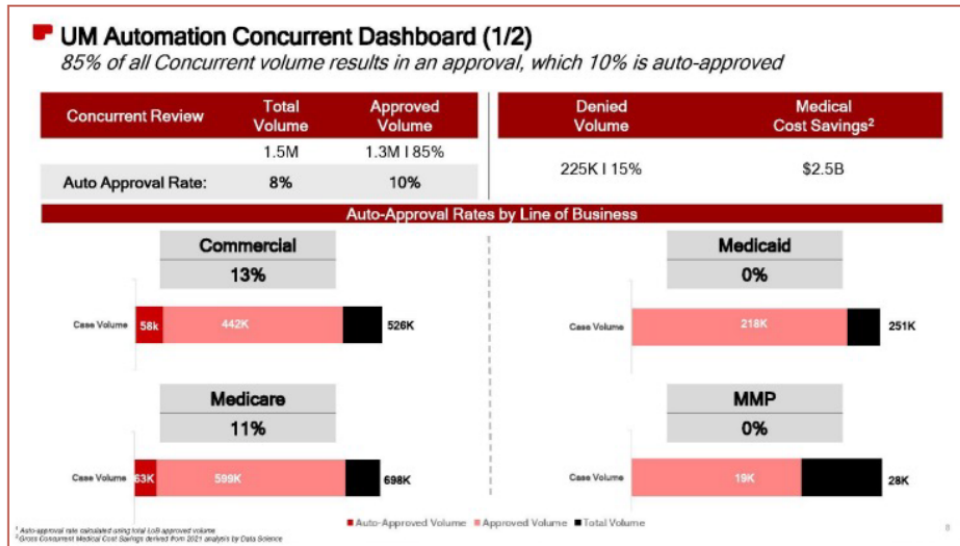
UM Automation Concurrent Dashboard (1/2)

85% of all Concurrent volume results in an approval, which 10% is auto-approved

| Concurrent Review | Total Volume | Approved Volume |
|---|---|---|
| | 1.5M | 1.3M I 85% |
| Auto Approval Rate: | 8% | 10% |

| Denied Volume | Medical Cost Savings$^2$ |
|---|---|
| 225K I 15% | $2.5B |

Auto-Approval Rates by Line of Business

Commercial
13%
Case Volume 58k 442K 526K

Medicaid
0%
Case Volume 218K 251K

Medicare
11%
Case Volume 63K 599K 698K

MMP
0%
Case Volume 19K 28K

■ Auto-Approved Volume ■ Approved Volume ■ Total Volume

$^1$ Auto-approval rate calculated using total LoB approved volume
$^2$ Gross Concurrent Medical Cost Savings derived from 2021 analysis by Data Science

8